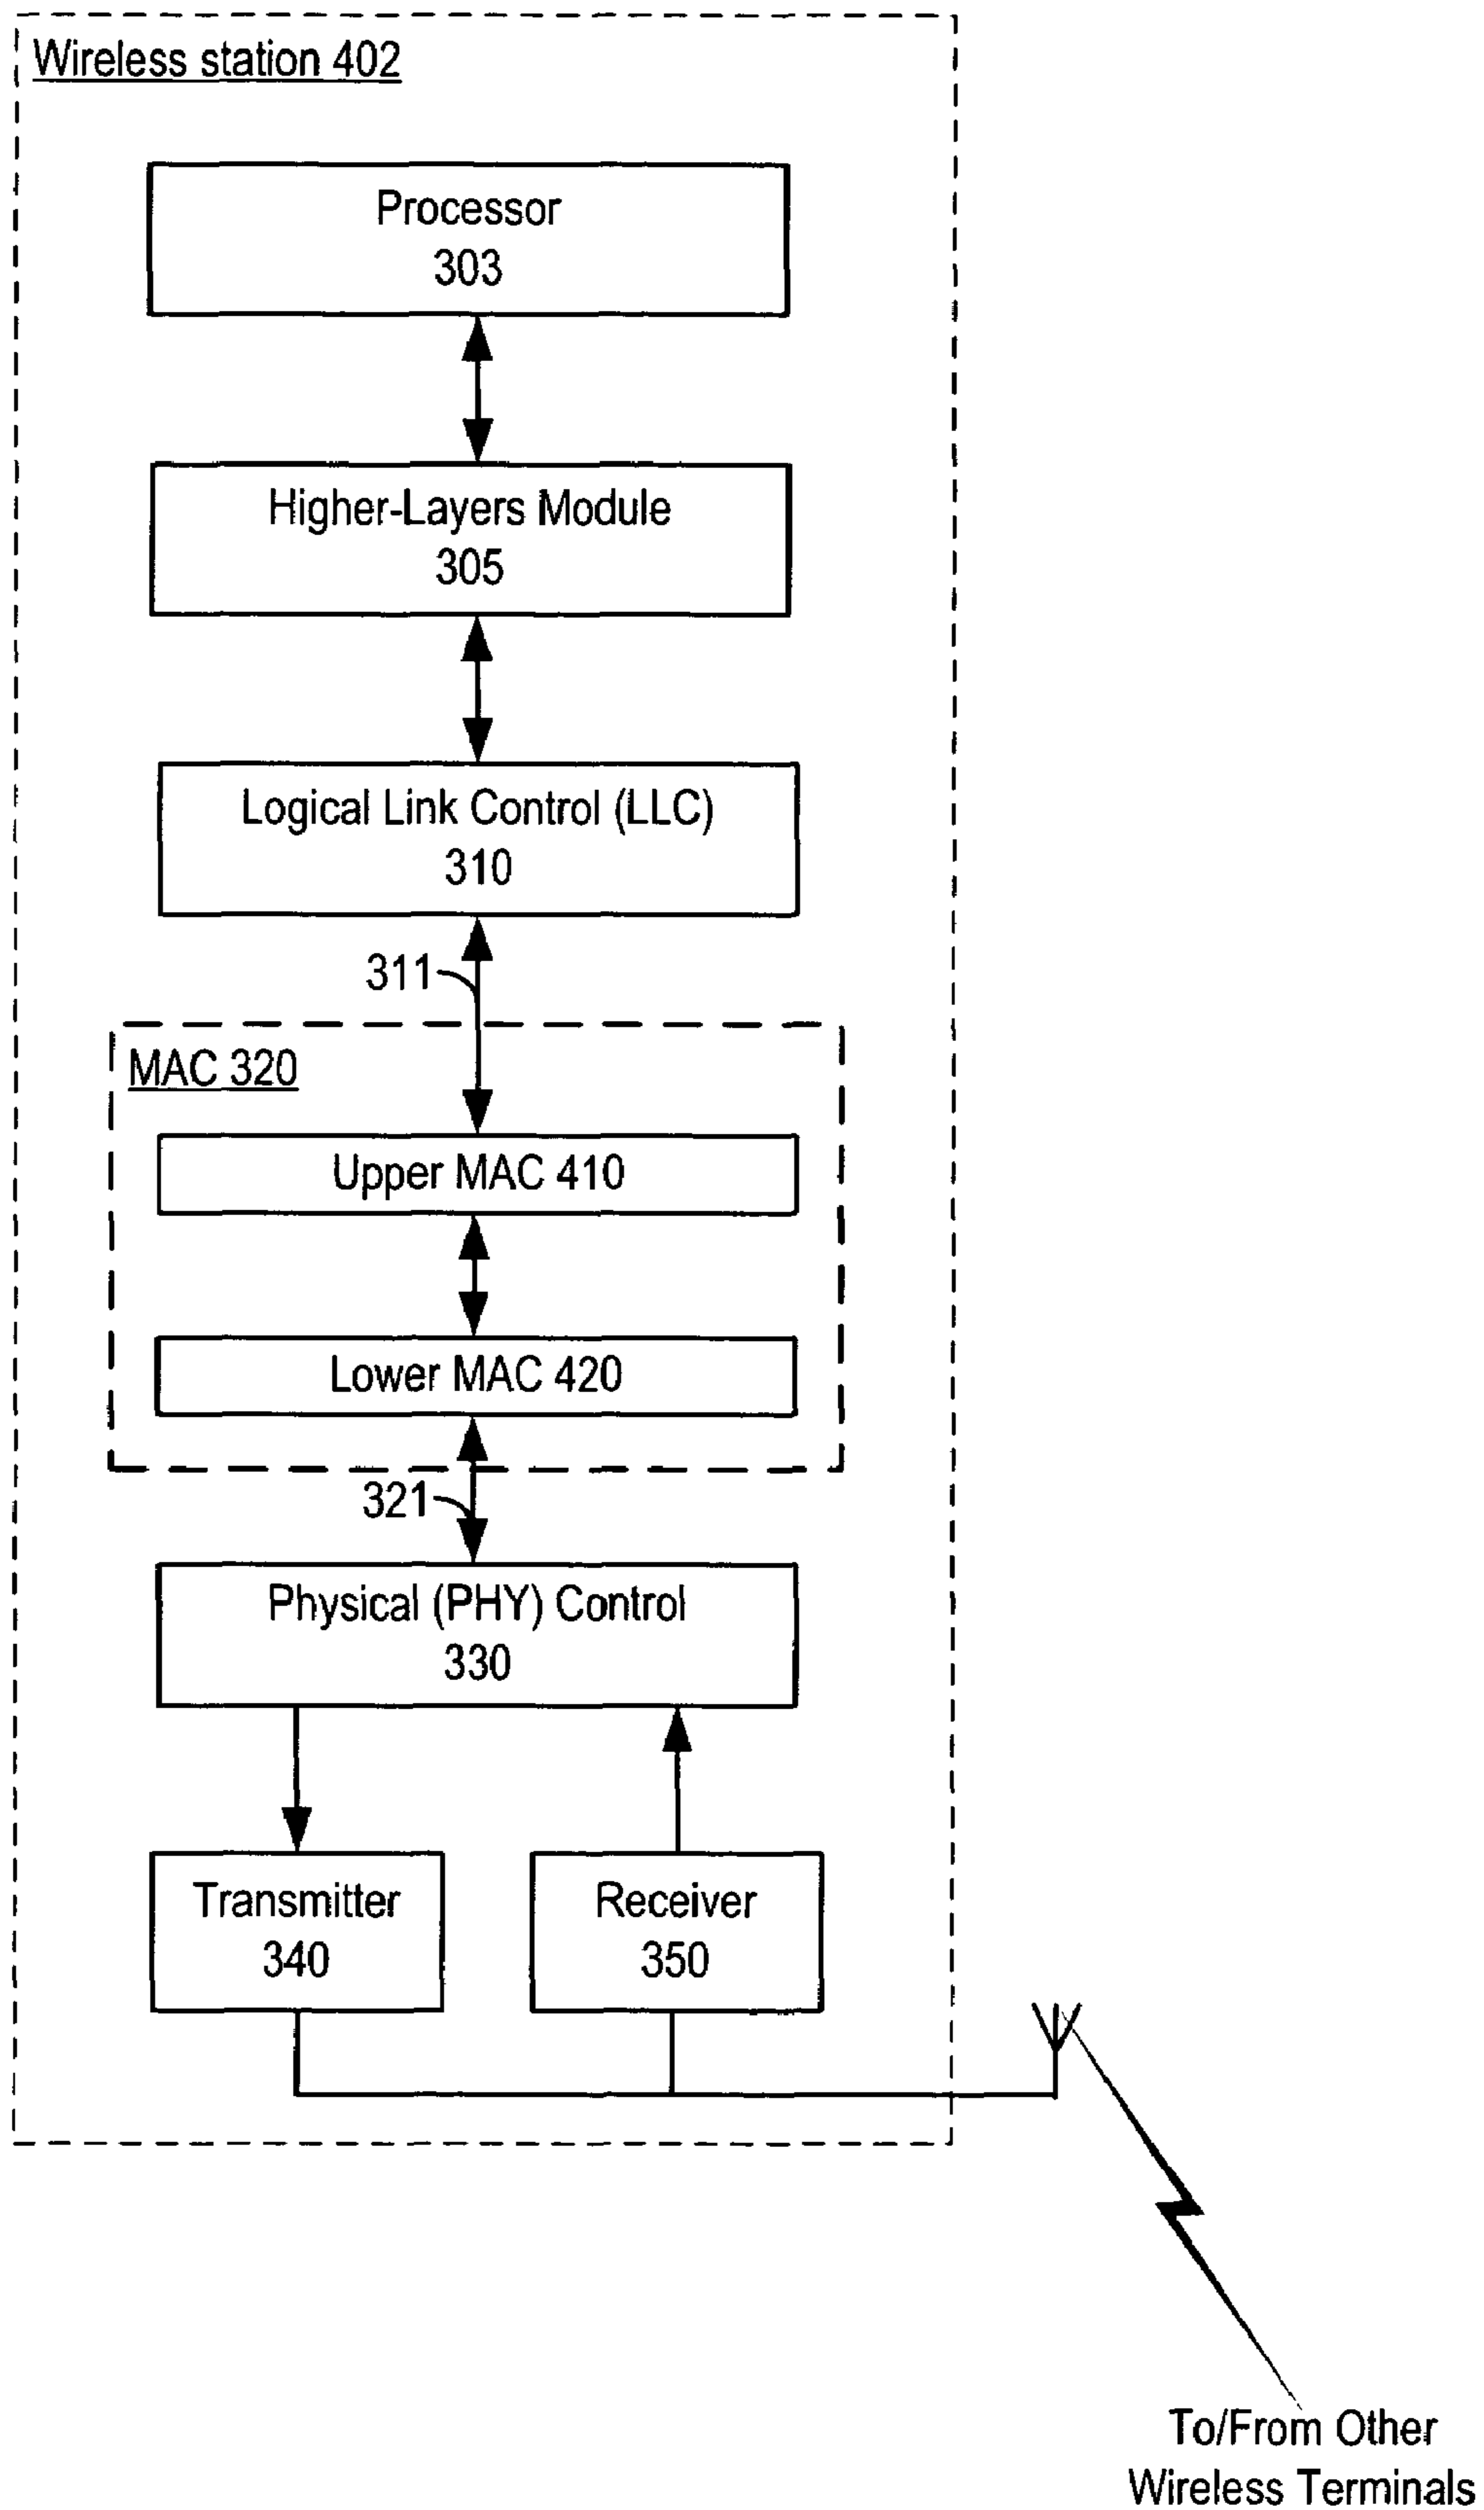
Wireless station 402

Processor
303

Higher-Layers Module
305

Logical Link Control (LLC)
310

311

MAC 320

Upper MAC 410

Lower MAC 420

321

Physical (PHY) Control
330

Transmitter
340

Receiver
350

To/From Other
Wireless Terminals